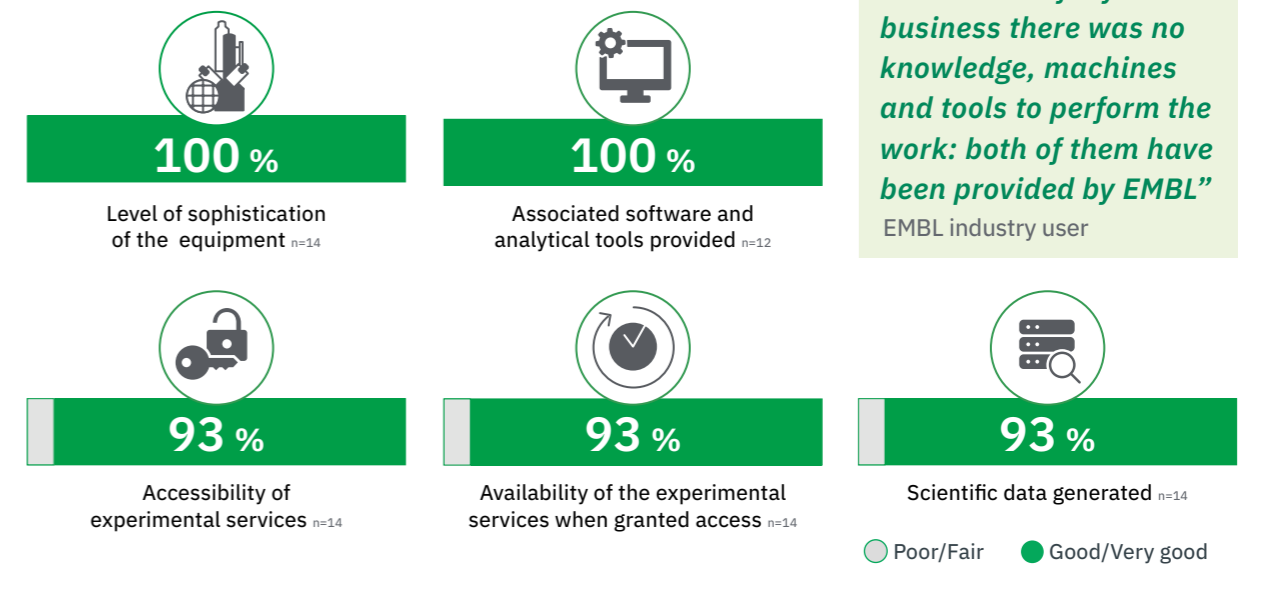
100 %

Level of sophistication of the equipment n=14

100 %

Associated software and analytical tools provided n=12

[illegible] business there was no knowledge, machines and tools to perform the work: both of them have been provided by EMBL”

EMBL industry user

93 %

Accessibility of experimental services n=14

93 %

Availability of the experimental services when granted access n=14

93 %

Scientific data generated n=14

Poor/Fair Good/Very good